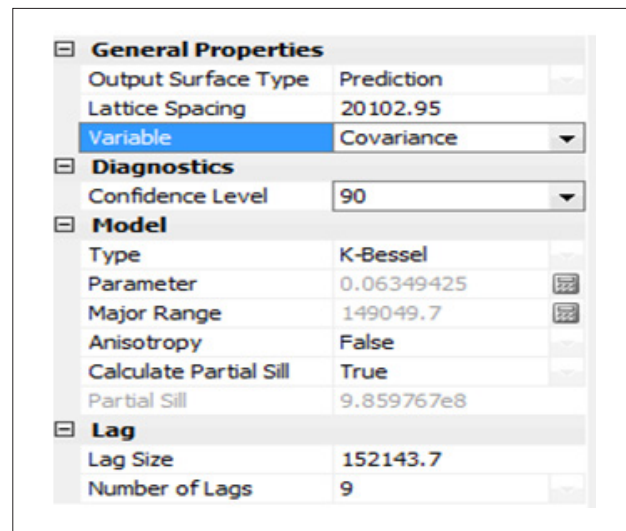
⊟ General Properties

| | |
|---|---|
| Output Surface Type | Prediction |
| Lattice Spacing | 20102.95 |
| Variable | Covariance |

⊟ Diagnostics

| | |
|---|---|
| Confidence Level | 90 |

⊟ Model

| | |
|---|---|
| Type | K-Bessel |
| Parameter | 0.06349425 |
| Major Range | 149049.7 |
| Anisotropy | False |
| Calculate Partial Sill | True |
| Partial Sill | 9.859767e8 |

⊟ Lag

| | |
|---|---|
| Lag Size | 152143.7 |
| Number of Lags | 9 |